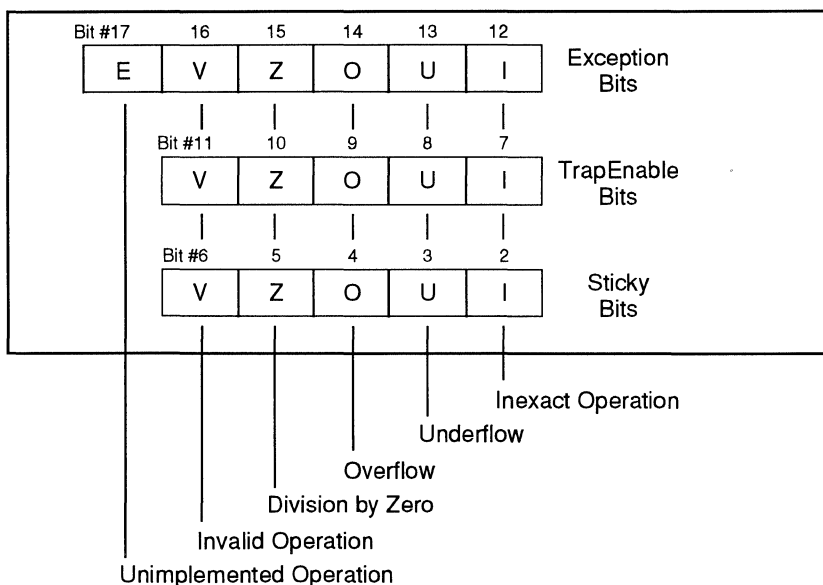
| Bit #17 | 16 | 15 | 14 | 13 | 12 | |
|---|---|---|---|---|---|---|
| E | V | Z | O | U | I | Exception Bits |

| Bit #11 | 10 | 9 | 8 | 7 | |
|---|---|---|---|---|---|
| V | Z | O | U | I | TrapEnable Bits |

| Bit #6 | 5 | 4 | 3 | 2 | |
|---|---|---|---|---|---|
| V | Z | O | U | I | Sticky Bits |

Inexact Operation

Underflow

Overflow

Division by Zero

Invalid Operation

Unimplemented Operation